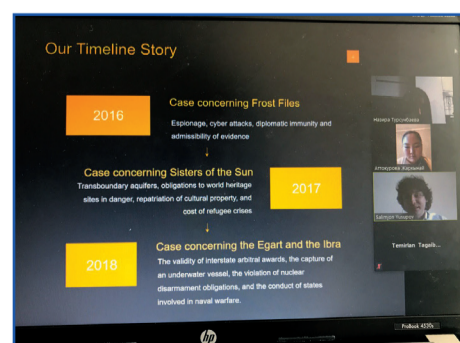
Our Timeline Story

2016

Case concerning Frost Files

Espionage, cyber attacks, diplomatic immunity and admissibility of evidence

Case concerning Sisters of the Sun

Transboundary aquifers, obligations to world heritage sites in danger, repatriation of cultural property, and cost of refugee crises

2017

2018

Case concerning the Egart and the Ibra

The validity of interstate arbitral awards, the capture of an underwater vessel, the violation of nuclear disarmament obligations, and the conduct of states involved in naval warfare.

Назира Турсынбаева

Аттокурова Жарынай

Saltanat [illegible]

Temirlan Tagalb...

hp

ProBook 4530s